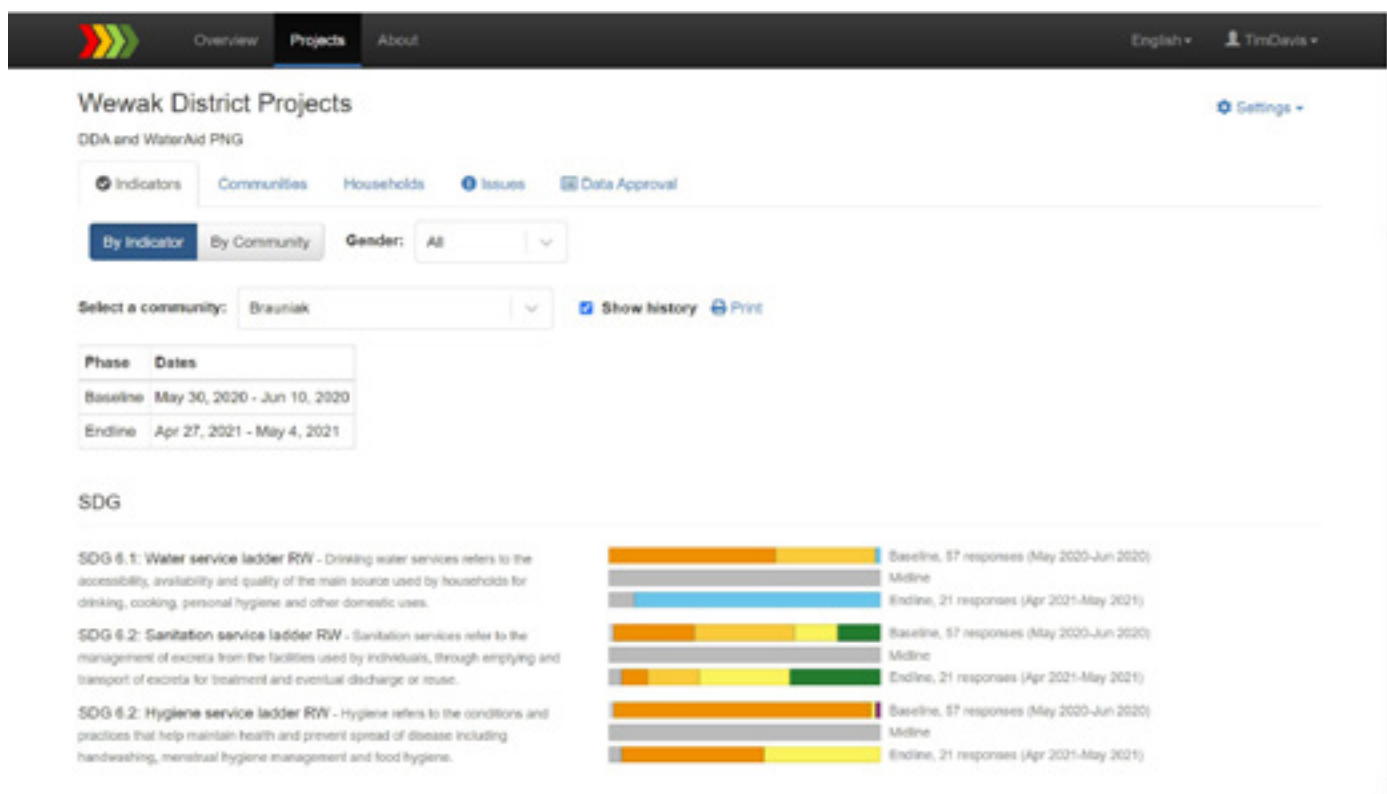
Overview Projects About English TimDavis

Wewak District Projects

Settings

DDA and WaterAid PNG

Indicators Communities Households Issues Data Approval

By Indicator By Community Gender: All

Select a community: Brauniak Show history Print

| Phase | Dates |
|---|---|
| Baseline | May 30, 2020 - Jun 10, 2020 |
| Endline | Apr 27, 2021 - May 4, 2021 |

SDG

SDG 6.1: Water service ladder RW - Drinking water services refers to the accessibility, availability and quality of the main source used by households for drinking, cooking, personal hygiene and other domestic uses.

Baseline, 57 responses (May 2020-Jun 2020)
Midline
Endline, 21 responses (Apr 2021-May 2021)

SDG 6.2: Sanitation service ladder RW - Sanitation services refer to the management of excreta from the facilities used by individuals, through emptying and transport of excreta for treatment and eventual discharge or reuse.

Baseline, 57 responses (May 2020-Jun 2020)
Midline
Endline, 21 responses (Apr 2021-May 2021)

SDG 6.2: Hygiene service ladder RW - Hygiene refers to the conditions and practices that help maintain health and prevent spread of disease including handwashing, menstrual hygiene management and food hygiene.

Baseline, 57 responses (May 2020-Jun 2020)
Midline
Endline, 21 responses (Apr 2021-May 2021)